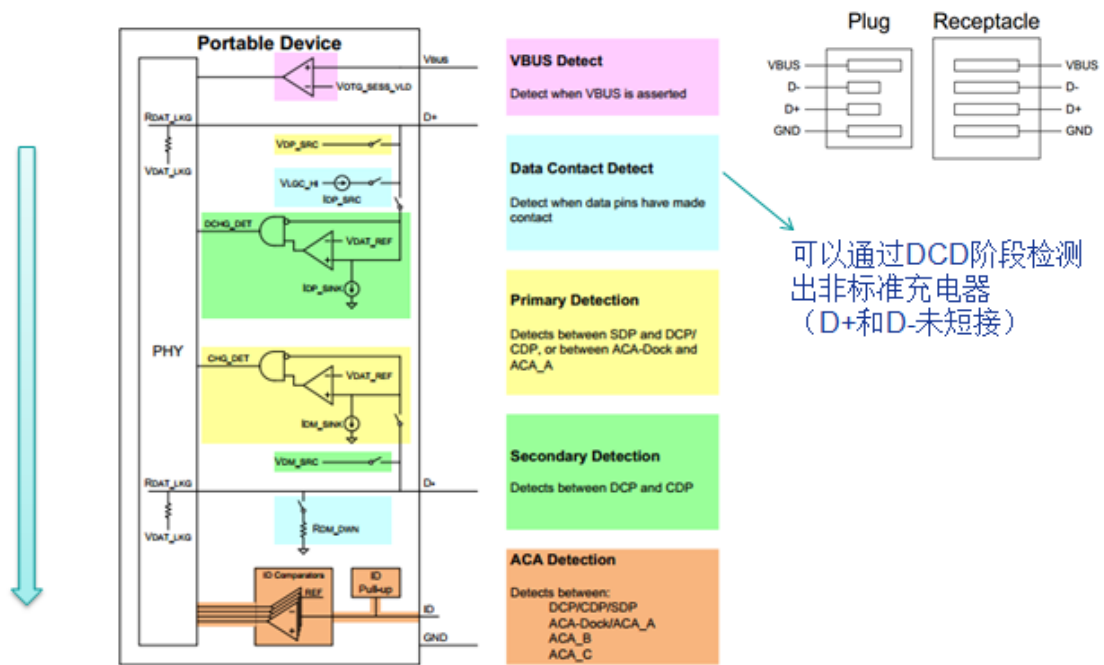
Portable Device

VBUS

VOTG_SESS_VLD

RDAT_LKG

D+

VDAT_LKG

VDP_SRC

VLGC_HI

IDP_SRC

DCHG_DET

VDAT_REF

IDP_SINK

PHY

CHG_DET

VDAT_REF

IDM_SINK

VDM_SRC

RDAT_LKG

D-

VDAT_LKG

RDM_DWN

ID Comparators

REF

ID Pull-up

ID

GND

VBUS Detect

Detect when VBUS is asserted

Data Contact Detect

Detect when data pins have made contact

Primary Detection

Detects between SDP and DCP/ CDP, or between ACA-Dock and ACA_A

Secondary Detection

Detects between DCP and CDP

ACA Detection

Detects between:
DCP/CDP/SDP
ACA-Dock/ACA_A
ACA_B
ACA_C

Plug

Receptacle

VBUS
D-
D+
GND

VBUS
D-
D+
GND

可以通过DCD阶段检测出非标准充电器（D+和D-未短接）